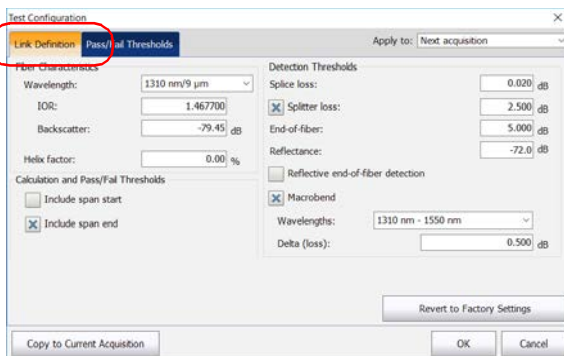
Test Configuration

×

Link Definition | Pass/Fail Thresholds

Apply to: Next acquisition

Fiber Characteristics

Wavelength: 1310 nm/9 µm

IOR: 1.467700

Backscatter: -79.45 dB

Helix factor: 0.00 %

Calculation and Pass/Fail Thresholds

Include span start

Include span end

Detection Thresholds

Splice loss: 0.020 dB

Splitter loss: 2.500 dB

End-of-fiber: 5.000 dB

Reflectance: -72.0 dB

Reflective end-of-fiber detection

Macrobend

Wavelengths: 1310 nm - 1550 nm

Delta (loss): 0.500 dB

Revert to Factory Settings

Copy to Current Acquisition

OK

Cancel